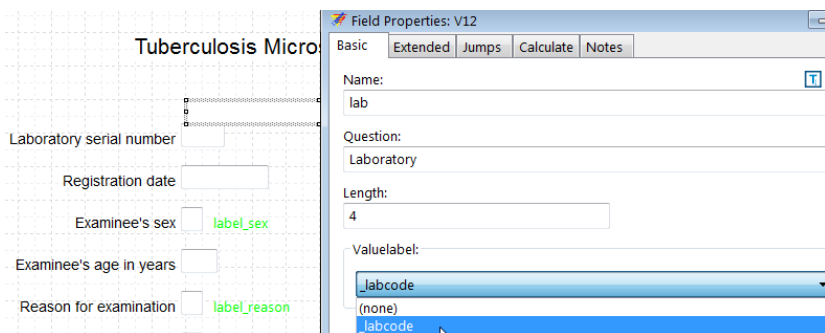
Tuberculosis Micros

Laboratory serial number

Registration date

Examinee's sex label_sex

Examinee's age in years

Reason for examination label_reason

Field Properties: V12

Basic Extended Jumps Calculate Notes

Name:

T

lab

Question:

Laboratory

Length:

4

Valuelabel:

_labcode

(none)

_labcode